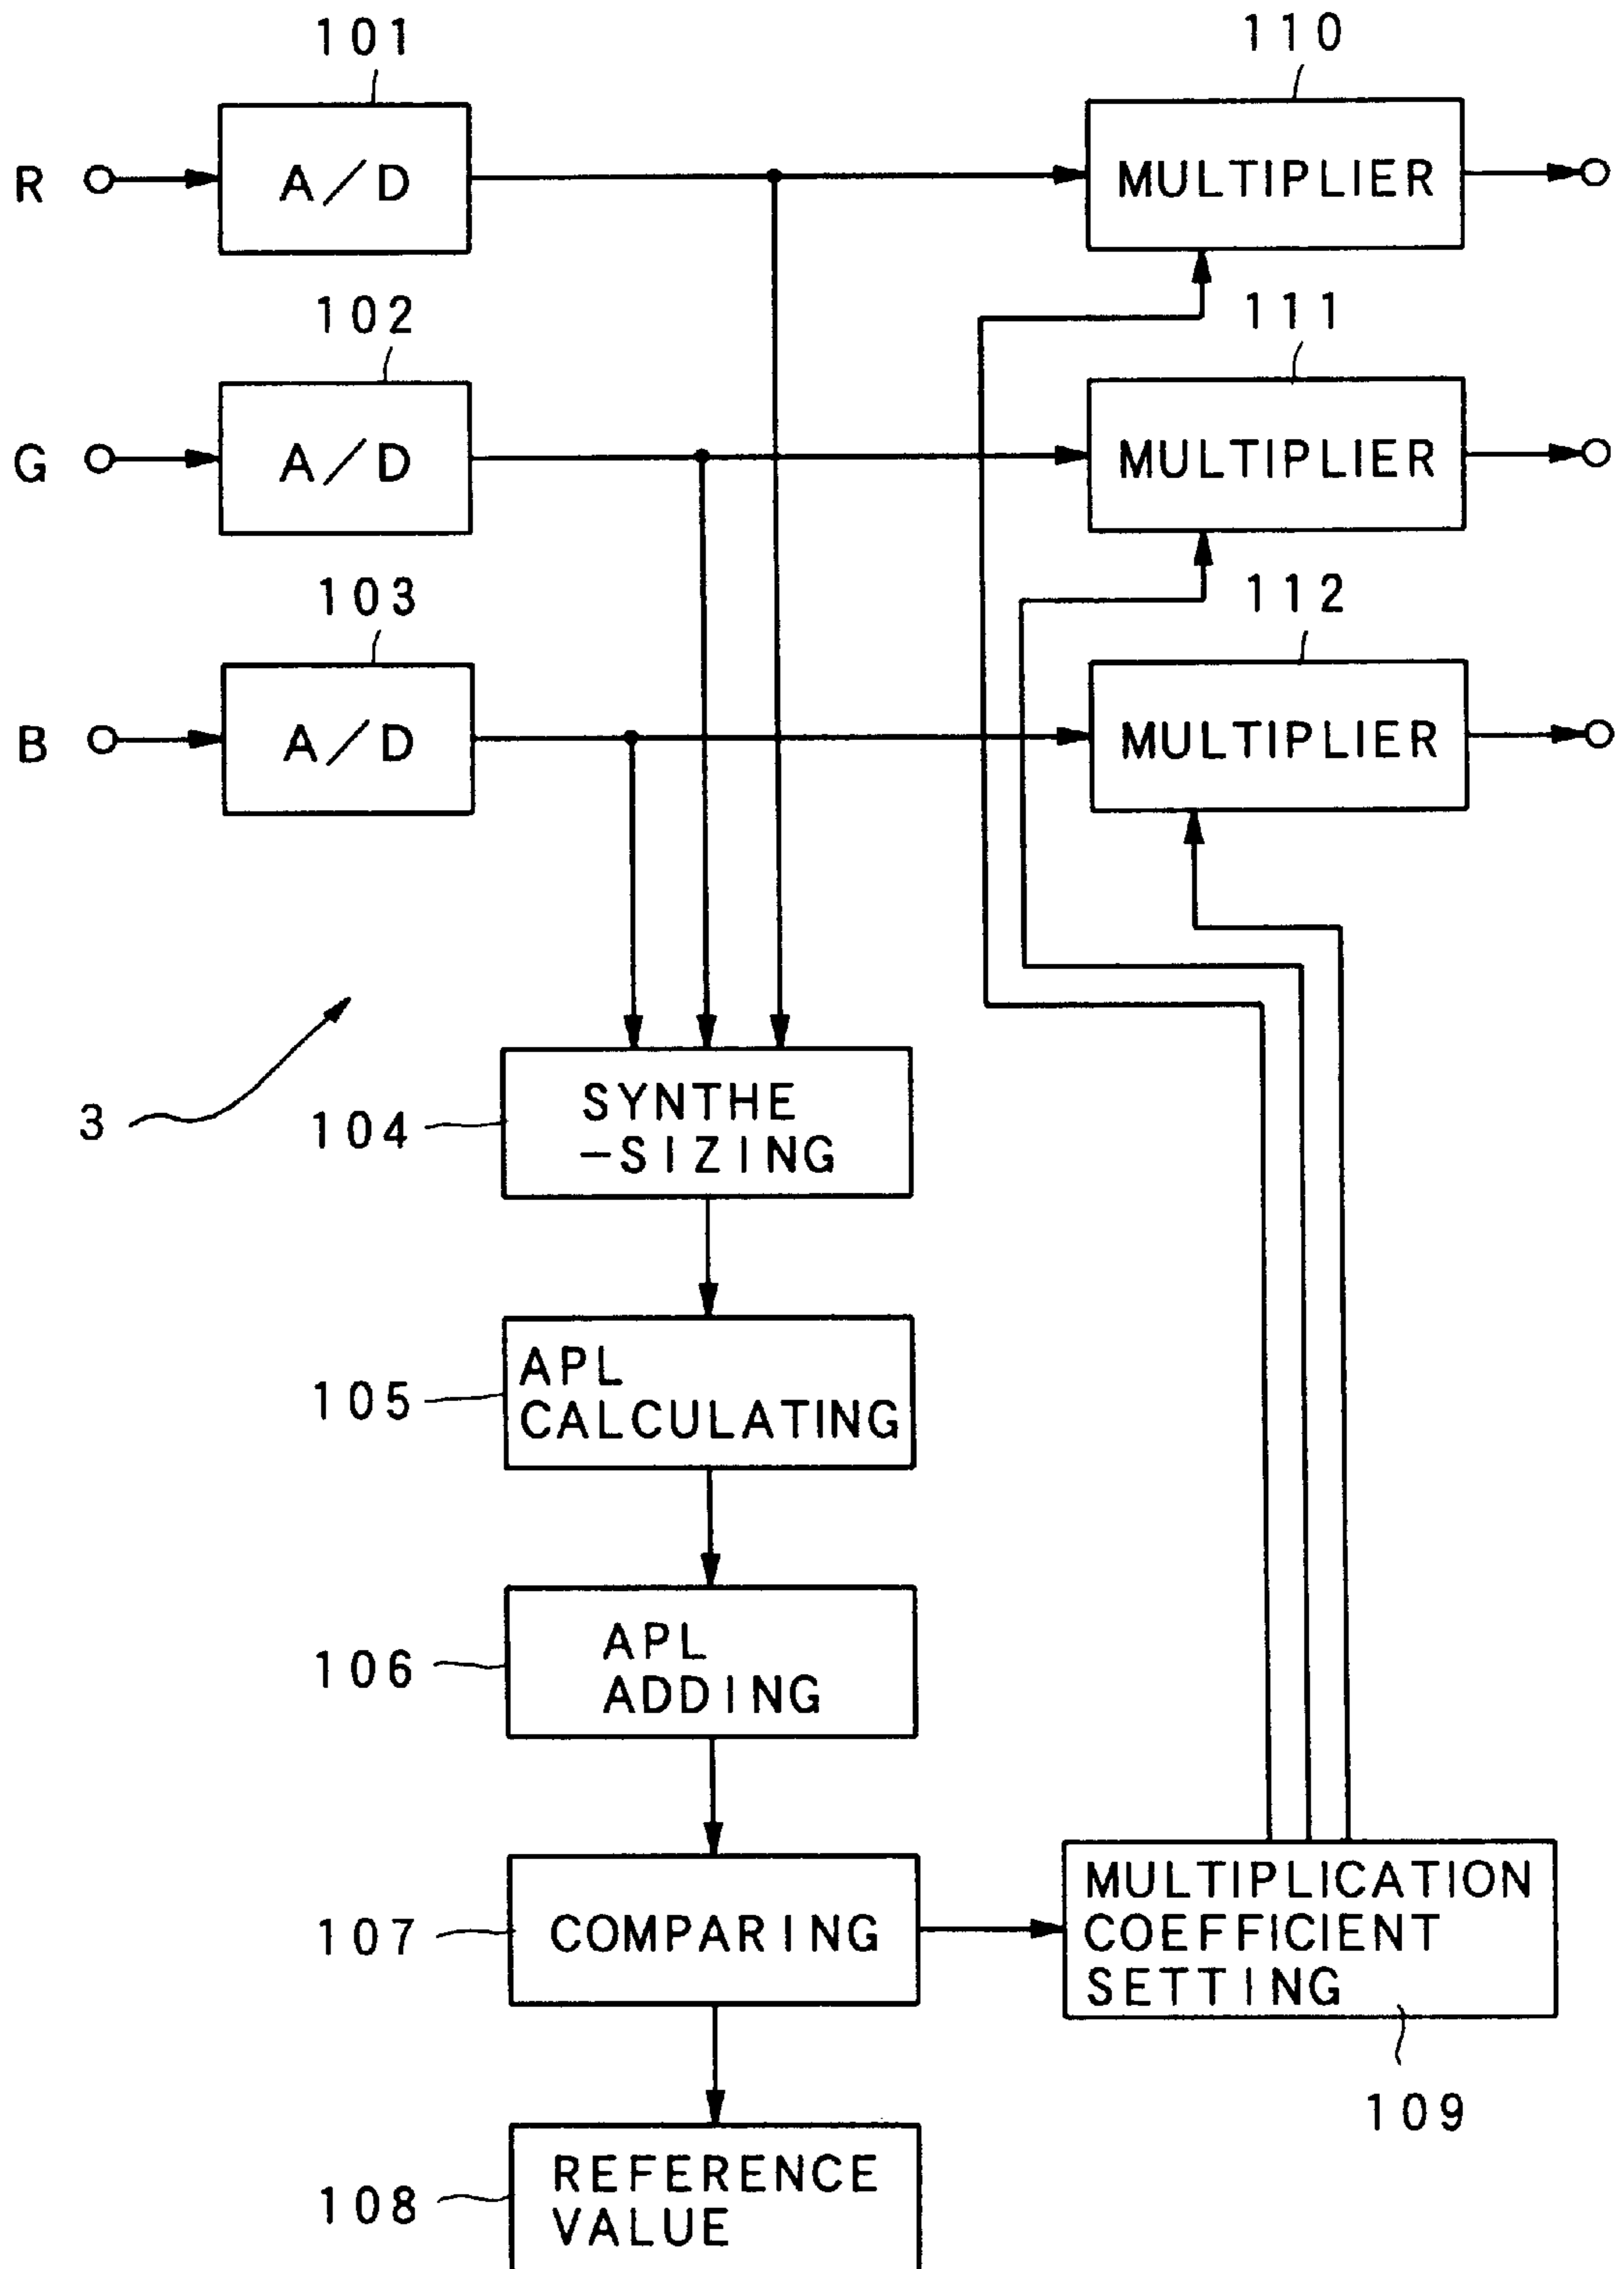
101

110

R

A/D

MULTIPLIER

102

111

G

A/D

MULTIPLIER

103

112

B

A/D

MULTIPLIER

3

104

SYNTHE -SIZING

105

APL CALCULATING

106

APL ADDING

107

COMPARING

MULTIPLICATION COEFFICIENT SETTING

109

108

REFERENCE VALUE